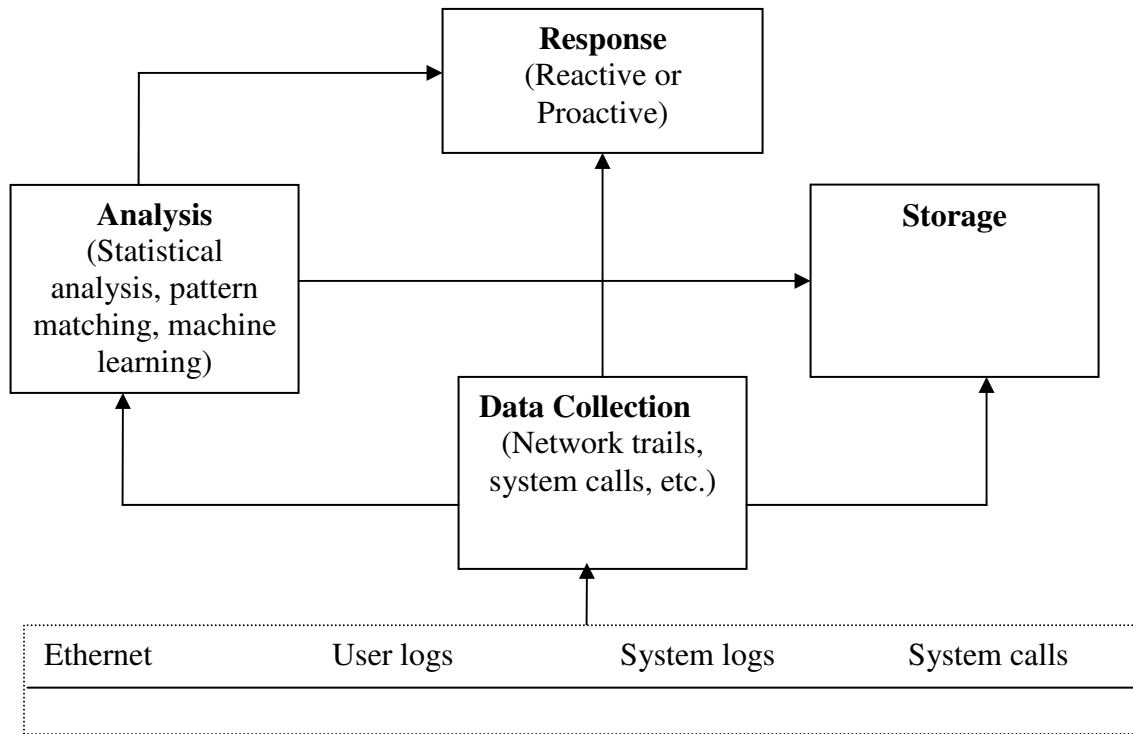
Response
(Reactive or Proactive)

Analysis
(Statistical analysis, pattern matching, machine learning)

Storage

Data Collection
(Network trails, system calls, etc.)

Ethernet User logs System logs System calls